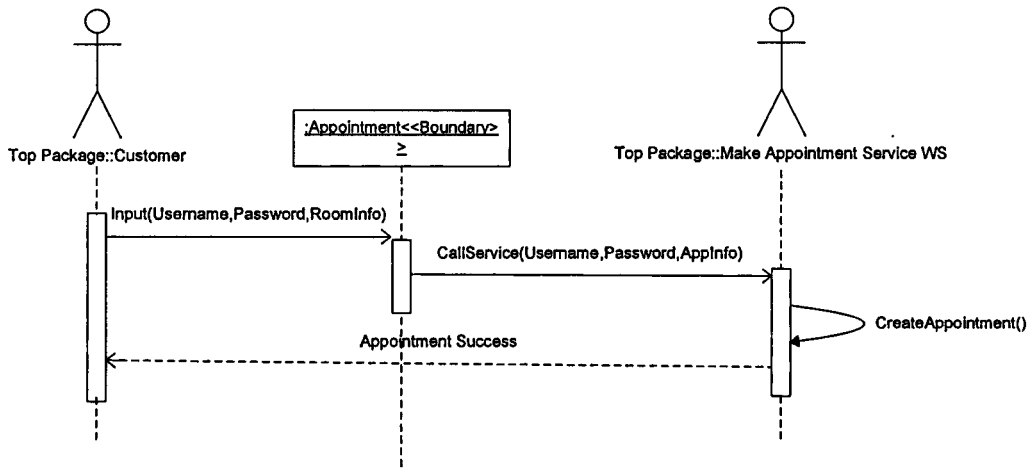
Top Package::Customer

:Appointment<<Boundary>
>

Top Package::Make Appointment Service WS

Input(Username,Password,RoomInfo)

CallService(Username,Password,AppInfo)

CreateAppointment()

Appointment Success